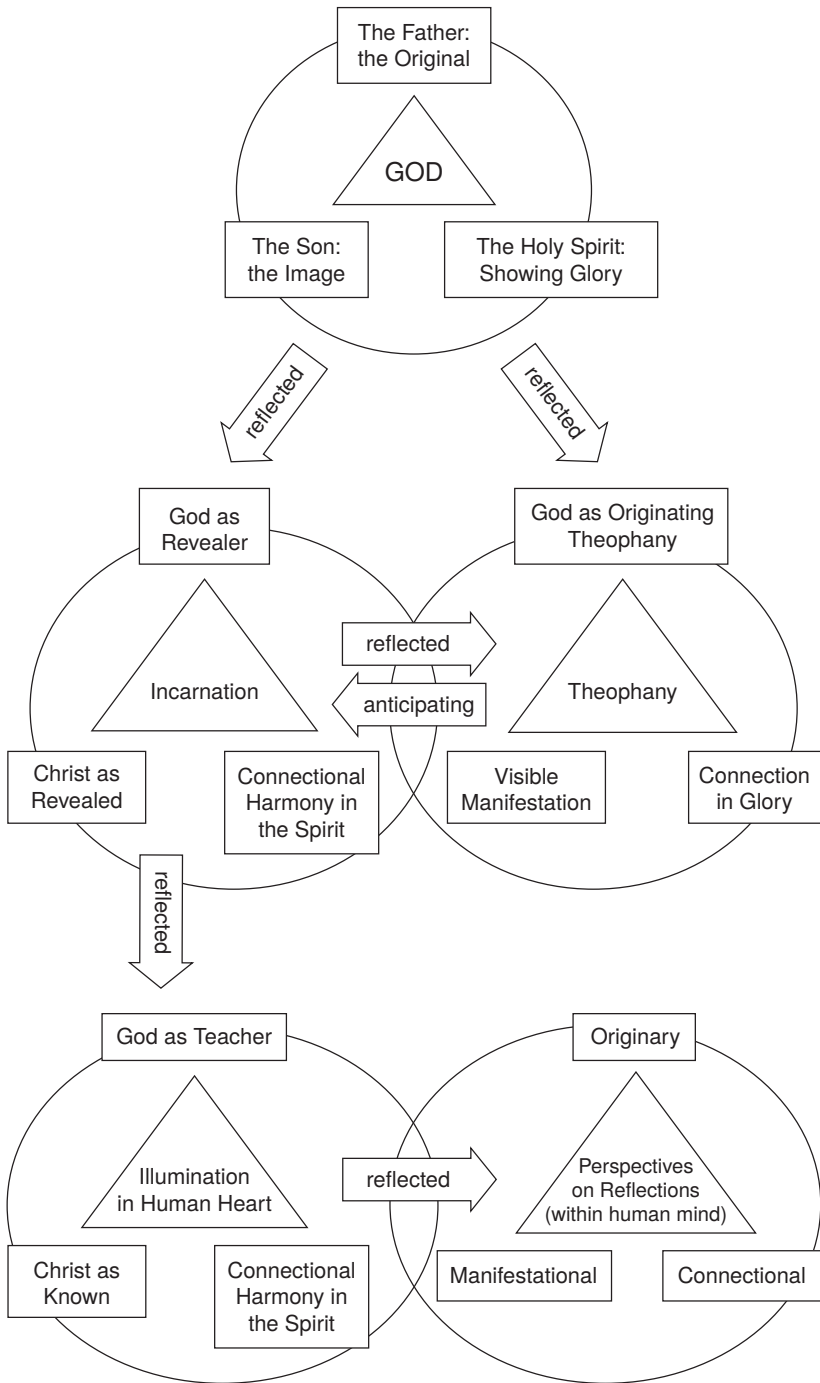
The Father: the Original

GOD

The Son: the Image

The Holy Spirit: Showing Glory

reflected

reflected

God as Revealer

God as Originating Theophany

reflected

Incarnation

anticipating

Theophany

Christ as Revealed

Connectional Harmony in the Spirit

Visible Manifestation

Connection in Glory

reflected

God as Teacher

Originary

Illumination in Human Heart

reflected

Perspectives on Reflections (within human mind)

Christ as Known

Connectional Harmony in the Spirit

Manifestational

Connectional